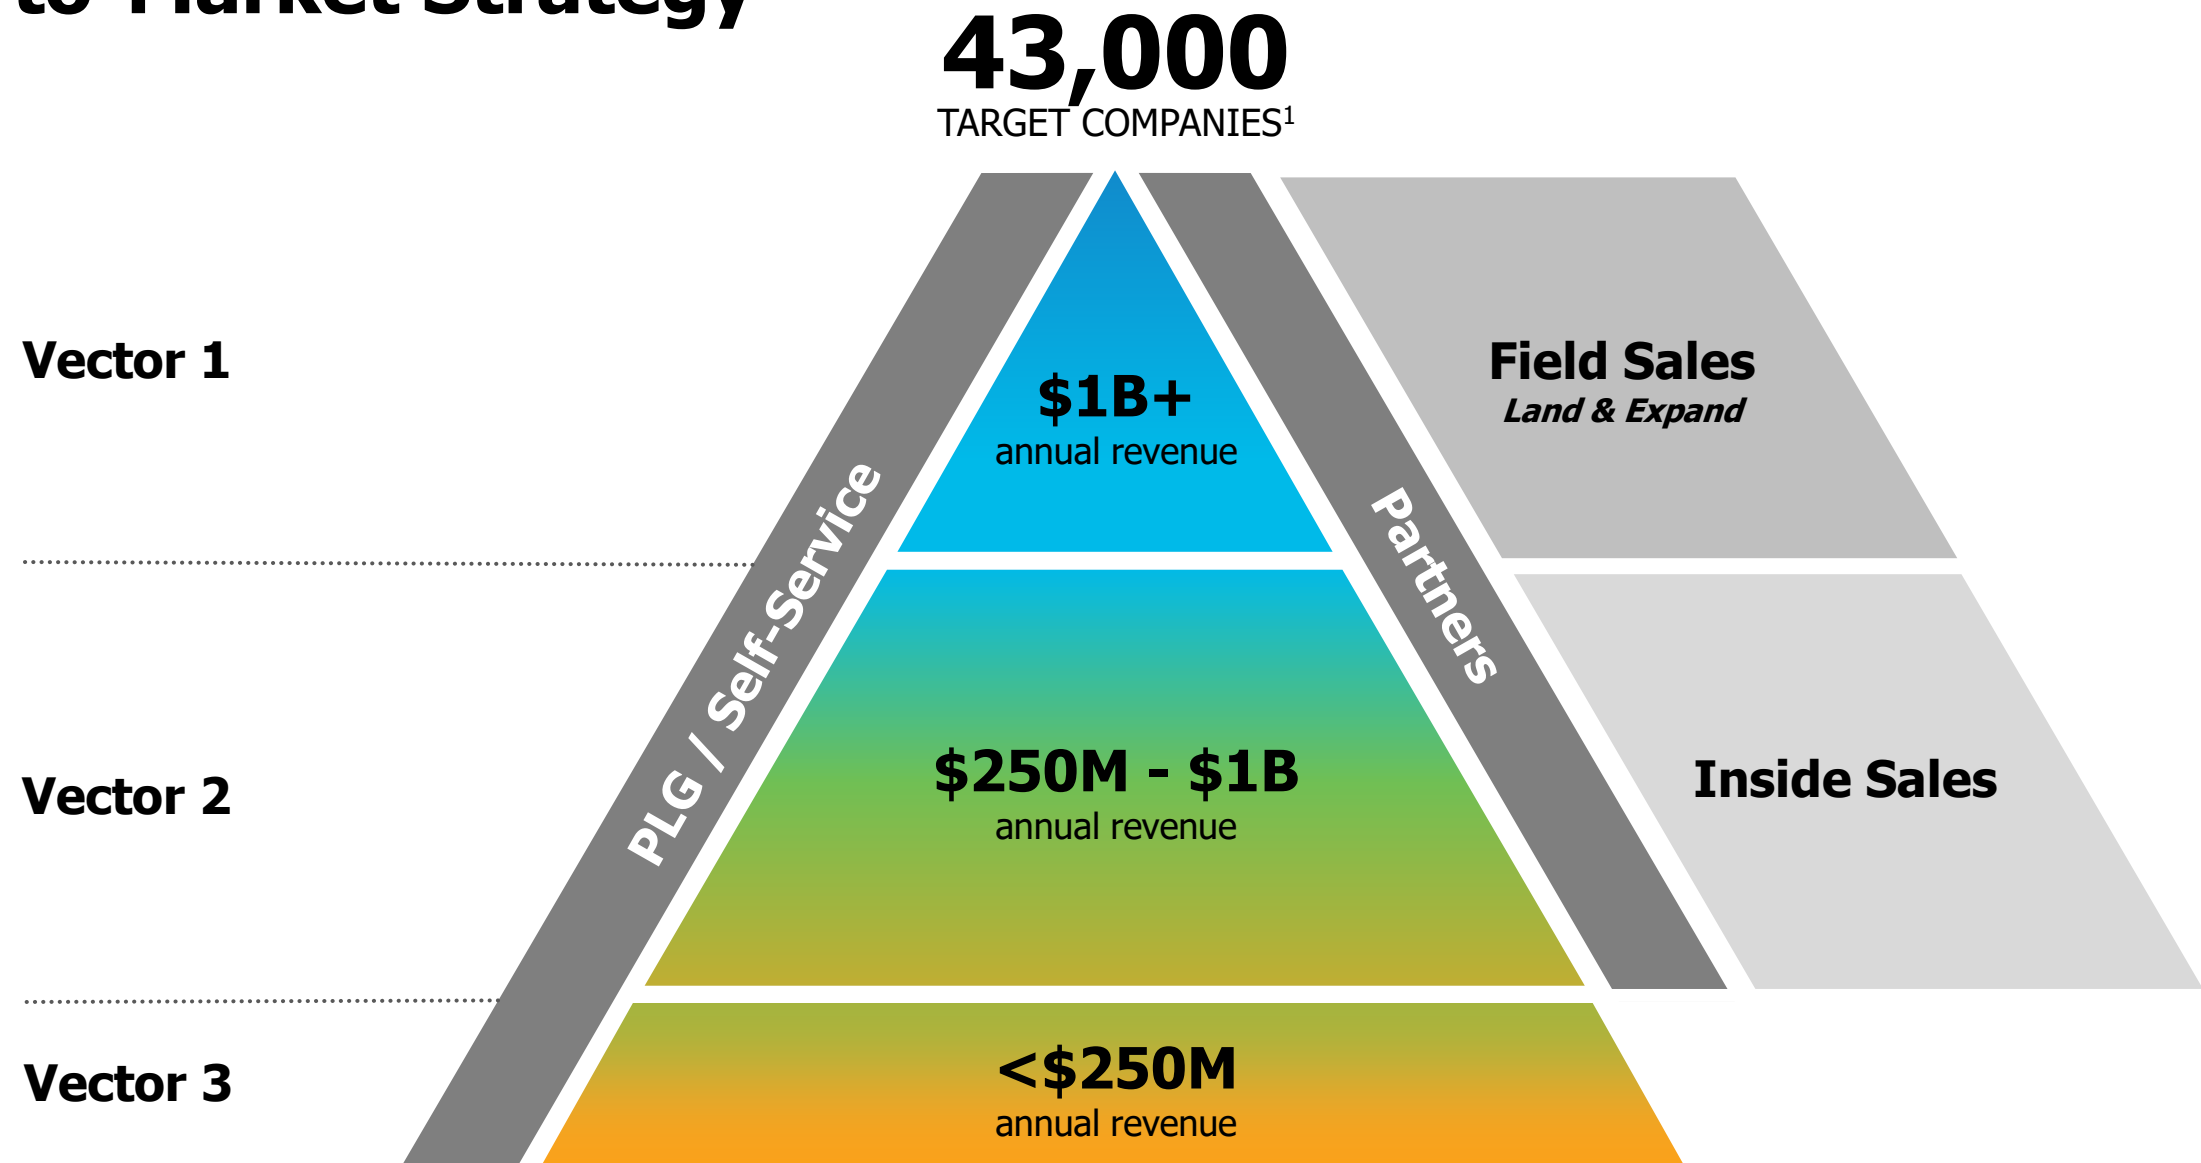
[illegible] Market Strategy

43,000
TARGET COMPANIES$^1$

Vector 1

$1B+
annual revenue

Field Sales
Land & Expand

PLG / Self-Service

Partners

Vector 2

$250M - $1B
annual revenue

Inside Sales

Vector 3

<$250M
annual revenue